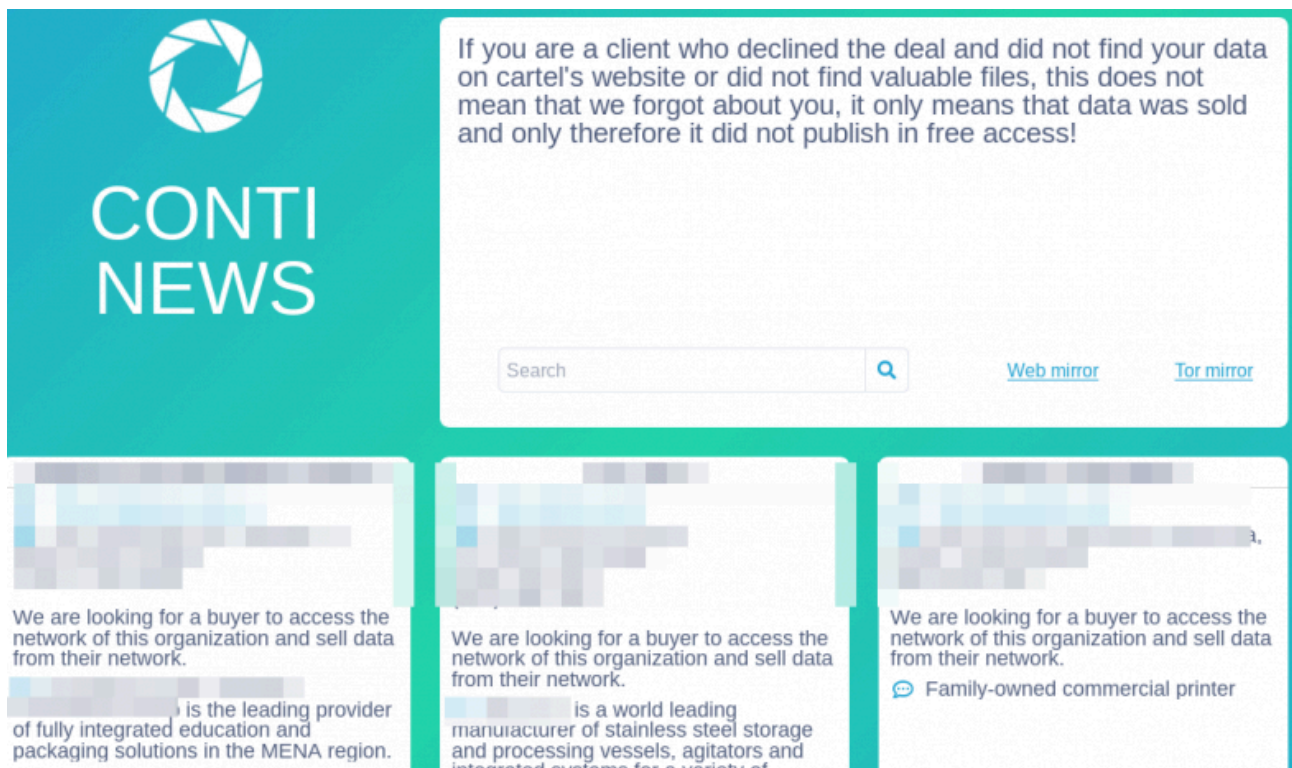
CONTI NEWS

If you are a client who declined the deal and did not find your data on cartel's website or did not find valuable files, this does not mean that we forgot about you, it only means that data was sold and only therefore it did not publish in free access!

Search

Web mirror

Tor mirror

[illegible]

We are looking for a buyer to access the network of this organization and sell data from their network.

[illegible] is the leading provider of fully integrated education and packaging solutions in the MENA region.

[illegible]

We are looking for a buyer to access the network of this organization and sell data from their network.

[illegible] is a world leading manufacturer of stainless steel storage and processing vessels, agitators and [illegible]

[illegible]

We are looking for a buyer to access the network of this organization and sell data from their network.

Family-owned commercial printer